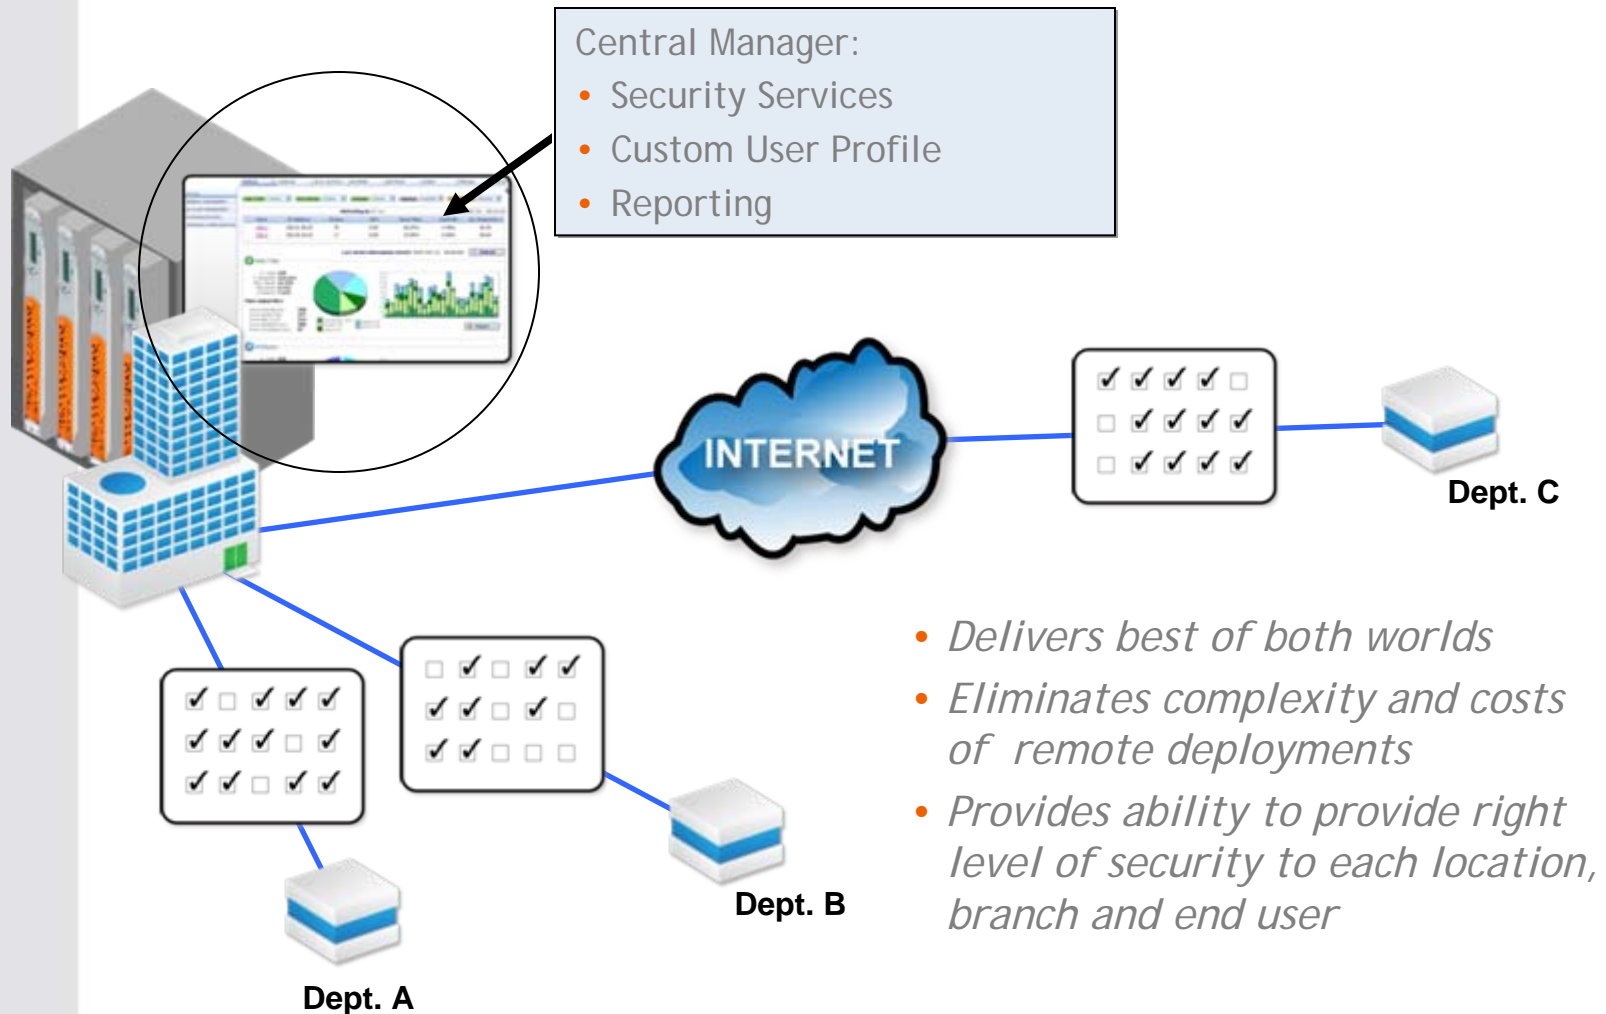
Central Manager:
- Security Services
- Custom User Profile
- Reporting

INTERNET

Dept. C

Dept. B

Dept. A

- Delivers best of both worlds
- Eliminates complexity and costs of remote deployments
- Provides ability to provide right level of security to each location, branch and end user